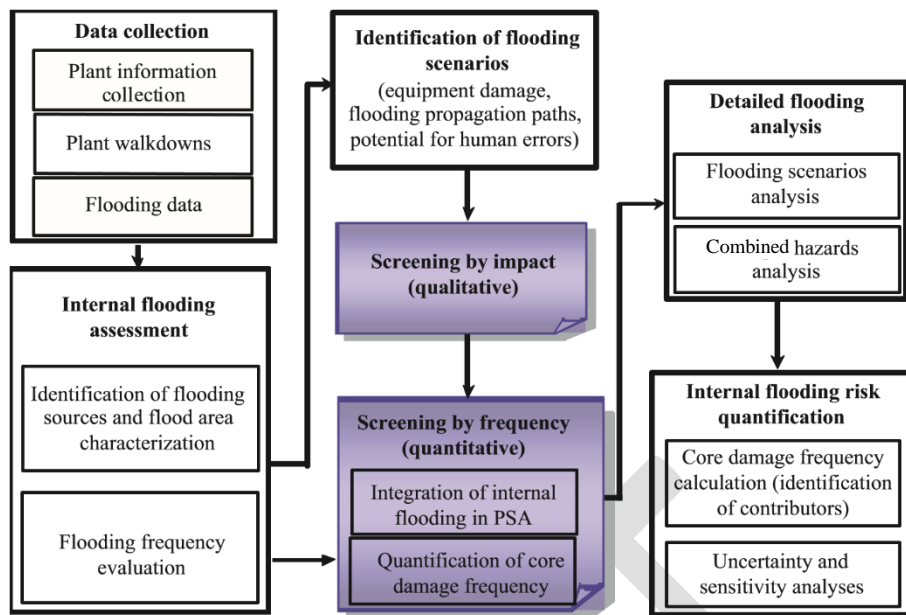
Data collection

Plant information collection

Plant walkdowns

Flooding data

Internal flooding assessment

Identification of flooding sources and flood area characterization

Flooding frequency evaluation

Identification of flooding scenarios (equipment damage, flooding propagation paths, potential for human errors)

Screening by impact (qualitative)

Screening by frequency (quantitative)

Integration of internal flooding in PSA

Quantification of core damage frequency

Detailed flooding analysis

Flooding scenarios analysis

Combined hazards analysis

Internal flooding risk quantification

Core damage frequency calculation (identification of contributors)

Uncertainty and sensitivity analyses